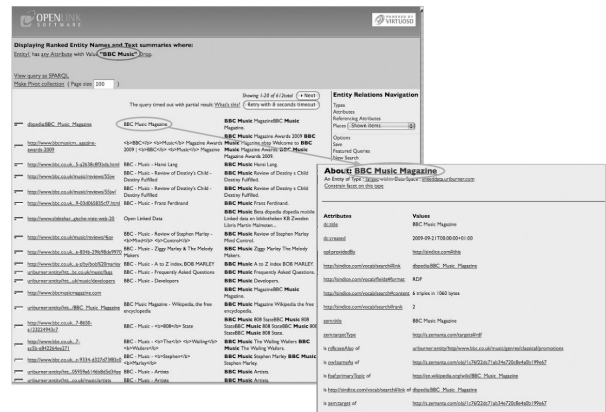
OPENLINK SOFTWARE

POWERED BY VIRTUOSO

Displaying Ranked Entity Names and Text summaries where:

Entity1 has any Attribute with Value "BBC Music" Drop

View query as SPARQL
Make Pivot collection ( Page size 200 )

Showing 1-20 of 6 (?total) » Next

The query timed out with partial result What's this? Retry with 8 seconds timeout

| | | | |
|---|---|---|---|
| | dbpedia:BBC_Music_Magazine | BBC Music Magazine | BBC Music MagazineBBC Music Magazine. |
| | http://www.bbcmusicm...agazine-awards-2009 | <b>BBC</b> <b>Music</b> Magazine Awards 2009 | BBC Music Magazine Awards 2009 BBC Music Magazine shop Welcome to BBC Music Magazine Awards 2009 |
| | http://www.bbc.co.uk...5-a2b58c8f05eda.html | BBC - Music - Hang Lang | BBC Music - Hang Lang. |
| | http://www.bbc.co.uk/music/reviews/55zx/ | BBC - Music - Review of Destiny's Child - Destiny Fulfilled | BBC Music - Review of Destiny's Child - Destiny Fulfilled. |
| | http://www.bbc.co.uk/music/reviews/55zx/ | BBC - Music - Review of Destiny's Child - Destiny Fulfilled | BBC Music - Review of Destiny's Child - Destiny Fulfilled. |
| | http://www.bbc.co.uk...9-03d065835c17.html | BBC - Music - Franz Ferdinand | BBC Music - Franz Ferdinand. |
| | http://www.slideshar...gbche-mais-web-20 | Open Linked Data | BBC Music Beta dbpedia dbpedia mobile Linked data en bibliotheken KB Zweden Libris Martin Malmsten... |
| | http://www.bbc.co.uk/music/reviews/... | BBC - Music - Review of Stephen Marley - <b>Mind</b> <b>Control</b> | BBC Music - Review of Stephen Marley - Mind Control. |
| | http://www.bbc.co.uk...b-8346-29b98c8e9f70 | BBC - Music - Ziggy Marley & The Melody Makers | BBC Music Ziggy Marley The Melody Makers. |
| | http://www.bbc.co.uk...b-a5be9cb0f82#marley | BBC - Music - A to Z index, BOB MARLEY | BBC Music - A to Z index BOB MARLEY. |
| | uriburner:entityHas...bc.co.uk/music/faqs | BBC - Music - Frequently Asked Questions | BBC Music Frequently Asked Questions. |
| | uriburner:entityHas...uk/music/developers | BBC - Music - Developers | BBC Music Developers. |
| | http://www.bbcmusicmagazine.com | | BBC Music MagazineBBC Music Magazine. |
| | uriburner:entityHas...agazine | BBC Music Magazine - Wikipedia, the free encyclopedia | BBC Music Magazine Wikipedia the free encyclopedia. |
| | http://www.bbc.co.uk...7-8650-c133224943c7 | BBC - Music - <b>808</b> State | BBC Music 808 StateBBC Music 808 StateBBC Music 808 StateBBC Music 808 State. |
| | http://www.bbc.co.uk...7-a03b-a84326e4ee21 | BBC - Music - <b>The</b> <b>Wailing</b> Wailers | BBC Music The Wailing Wailers BBC Music The Wailing Wailers. |
| | http://www.bbc.co.uk...9-9334-d3276f1980e0 | BBC - Music - <b>Stephen</b> Marley | BBC Music Stephen Marley BBC Music Stephen Marley. |
| | uriburner:entityHas...05938a6146d6e5a5fee | BBC - Music - Artists | BBC Music Artists. |
| | uriburner:entityHas...co.uk/music/artists | BBC - Music - Artists | BBC Music Artists. |

Entity Relations Navigation
Types
Attributes
Referencing Attributes
Places Shown items
Options
Save
Featured Queries
New Search

About: BBC Music Magazine
An Entity of Type: "dbpedia-owl:Work"... from Named Graph: http://dbpedia.uriburner.com
Constrain facet on this type

| Attributes | Values |
|---|---|
| dc:title | BBC Music Magazine |
| dc:created | 2009-09-21T08:00:00+01:00 |
| opl:providedBy | http://dbpedia.com#this |
| http://linkfoo.com/vocab/search#link | dbpedia:BBC_Music_Magazine |
| http://linkfoo.com/vocab/fields#format | RDF |
| http://linkfoo.com/vocab/search#content | 6 triples in 1060 bytes |
| http://linkfoo.com/vocab/search#rank | 2 |
| opl:isDescribedUsing | BBC Music Magazine |
| zem:targetType | http://s.zemanta.com/target#wiki |
| is rdfs:seeAlso of | uriburner:entity/http/www.bbc.co.uk/music/genres/classical/promotions |
| is owl:sameAs of | http://s.zemanta.com/obj/1c76f22dc71ab34e720b8e4a0b199eb7 |
| is foaf:primaryTopic of | http://en.wikipedia.org/wiki/BBC_Music_Magazine |
| is http://linkfoo.com/vocab/search#link of | dbpedia:BBC_Music_Magazine |
| is zem:target of | http://s.zemanta.com/obj/1c76f22dc71ab34e720b8e4a0b199eb7 |